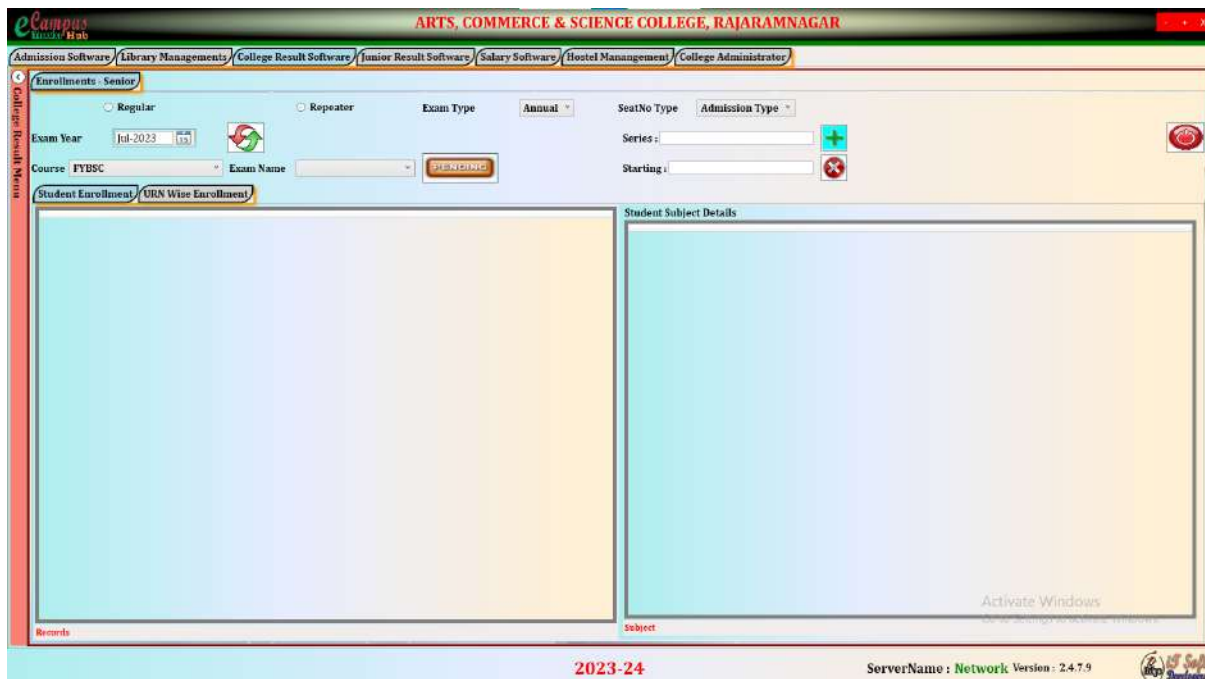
eCampus Hub

ARTS, COMMERCE & SCIENCE COLLEGE, RAJARAMNAGAR

Admission Software | Library Managements | College Result Software | Junior Result Software | Salary Software | Hostel Manangement | College Administrator

College Result Menu

Enrollments - Senior

Regular

Repeater

Exam Type

Annual

SeatNo Type

Admission Type

Exam Year

Jul-2023

Series :

Course FYBSC

Exam Name

PENDING

Starting :

Student Enrollment | URN Wise Enrollment

Student Subject Details

Activate Windows

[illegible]

Records

Subject

2023-24

ServerName : Network Version : 2.4.7.9

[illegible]